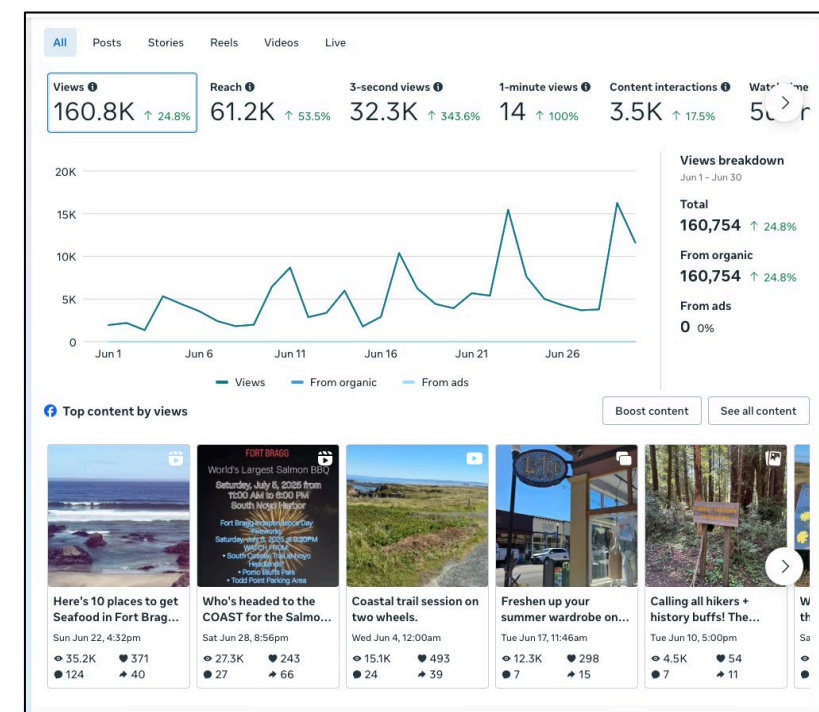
All Posts Stories Reels Videos Live

Views 160.8K ↑ 24.8%
Reach 61.2K ↑ 53.5%
3-second views 32.3K ↑ 343.6%
1-minute views 14 ↑ 100%
Content interactions 3.5K ↑ 17.5%
Wat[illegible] 5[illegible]

20K
15K
10K
5K
0
Jun 1 Jun 6 Jun 11 Jun 16 Jun 21 Jun 26

Views From organic From ads

Views breakdown
Jun 1 - Jun 30
Total
160,754 ↑ 24.8%
From organic
160,754 ↑ 24.8%
From ads
0 0%

Top content by views
Boost content See all content

FORT BRAGG
World's Largest Salmon BBQ
Saturday, July 5, 2025 from 11:00 AM to 6:00 PM
South Noyo Harbor
Fort Bragg Independence Day Fireworks
Saturday, July 5, 2025 @ 9:30PM
WATCH FROM
• South Coastal Trail at Noyo Headlands
• Pomo Bluffs Park
• Todd Point Parking Area

Here's 10 places to get Seafood in Fort Brag...
Sun Jun 22, 4:32pm
35.2K 371
124 40

Who's headed to the COAST for the Salmo...
Sat Jun 28, 8:56pm
27.3K 243
27 66

Coastal trail session on two wheels.
Wed Jun 4, 12:00am
15.1K 493
24 39

Freshen up your summer wardrobe on...
Tue Jun 17, 11:46am
12.3K 298
7 15

Calling all hikers + history buffs! The...
Tue Jun 10, 5:00pm
4.5K 54
7 11